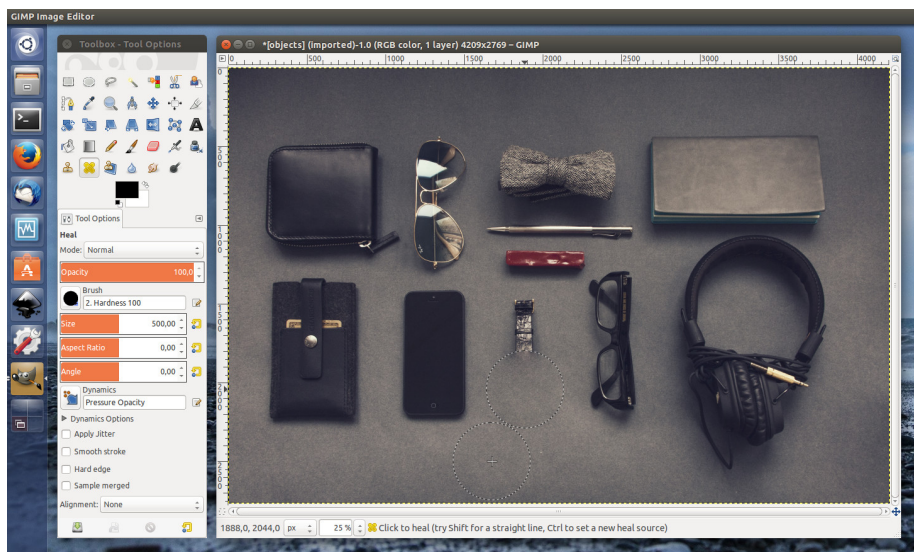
GIMP Image Editor

Toolbox - Tool Options

*[objects] (imported)-1.0 (RGB color, 1 layer) 4209x2769 – GIMP

500 | 1000 | 1500 | 2000 | 2500 | 3000 | 3500 | 4000

Tool Options

Heal

Mode: Normal

Opacity 100,0

Brush
2. Hardness 100

Size 500,00

Aspect Ratio 0,00

Angle 0,00

Dynamics
Pressure Opacity

Dynamics Options

Apply Jitter

Smooth stroke

Hard edge

Sample merged

Alignment: None

1888,0, 2044,0 px 25 % Click to heal (try Shift for a straight line, Ctrl to set a new heal source)